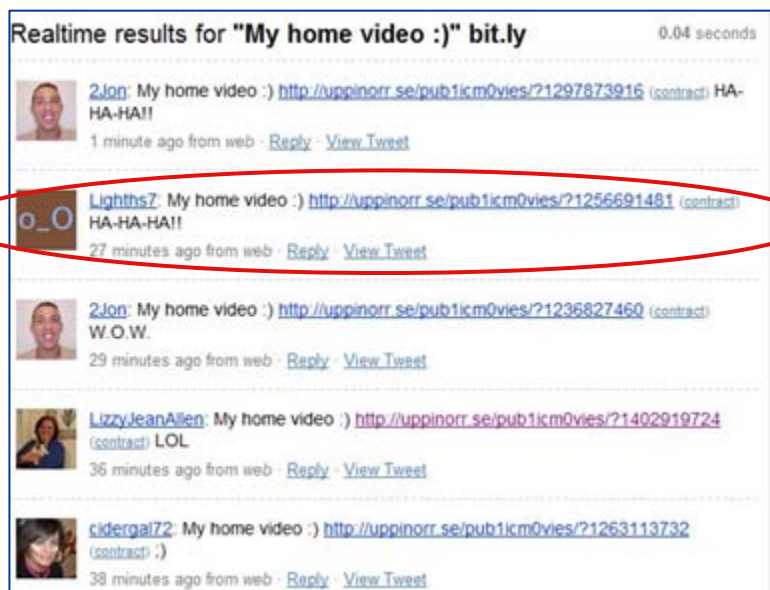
Realtime results for "My home video :)" bit.ly 0.04 seconds

2Jon: My home video :) http://uppinorr.se/pub1icm0vies/?1297873916 (contract) HA-HA-HA!!
1 minute ago from web · Reply · View Tweet

o_O Lighths7: My home video :) http://uppinorr.se/pub1icm0vies/?1256691481 (contract) HA-HA-HA!!
27 minutes ago from web · Reply · View Tweet

2Jon: My home video :) http://uppinorr.se/pub1icm0vies/?1236827460 (contract) W.O.W.
29 minutes ago from web · Reply · View Tweet

LizzyJeanAllen: My home video :) http://uppinorr.se/pub1icm0vies/?1402919724 (contract) LOL
36 minutes ago from web · Reply · View Tweet

cidergal72: My home video :) http://uppinorr.se/pub1icm0vies/?1263113732 (contract) ;)
38 minutes ago from web · Reply · View Tweet